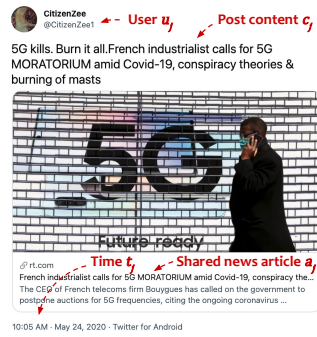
CitizenZee
@CitizenZee1

User $u_i$

Post content $c_i$

5G kills. Burn it all.French industrialist calls for 5G MORATORIUM amid Covid-19, conspiracy theories & burning of masts

5G

Future ready

rt.com

Time $t_i$

Shared news article $a_i$

French industrialist calls for 5G MORATORIUM amid Covid-19, conspiracy the...

The CEO of French telecoms firm Bouygues has called on the government to postpone auctions for 5G frequencies, citing the ongoing coronavirus ...

10:05 AM · May 24, 2020 · Twitter for Android